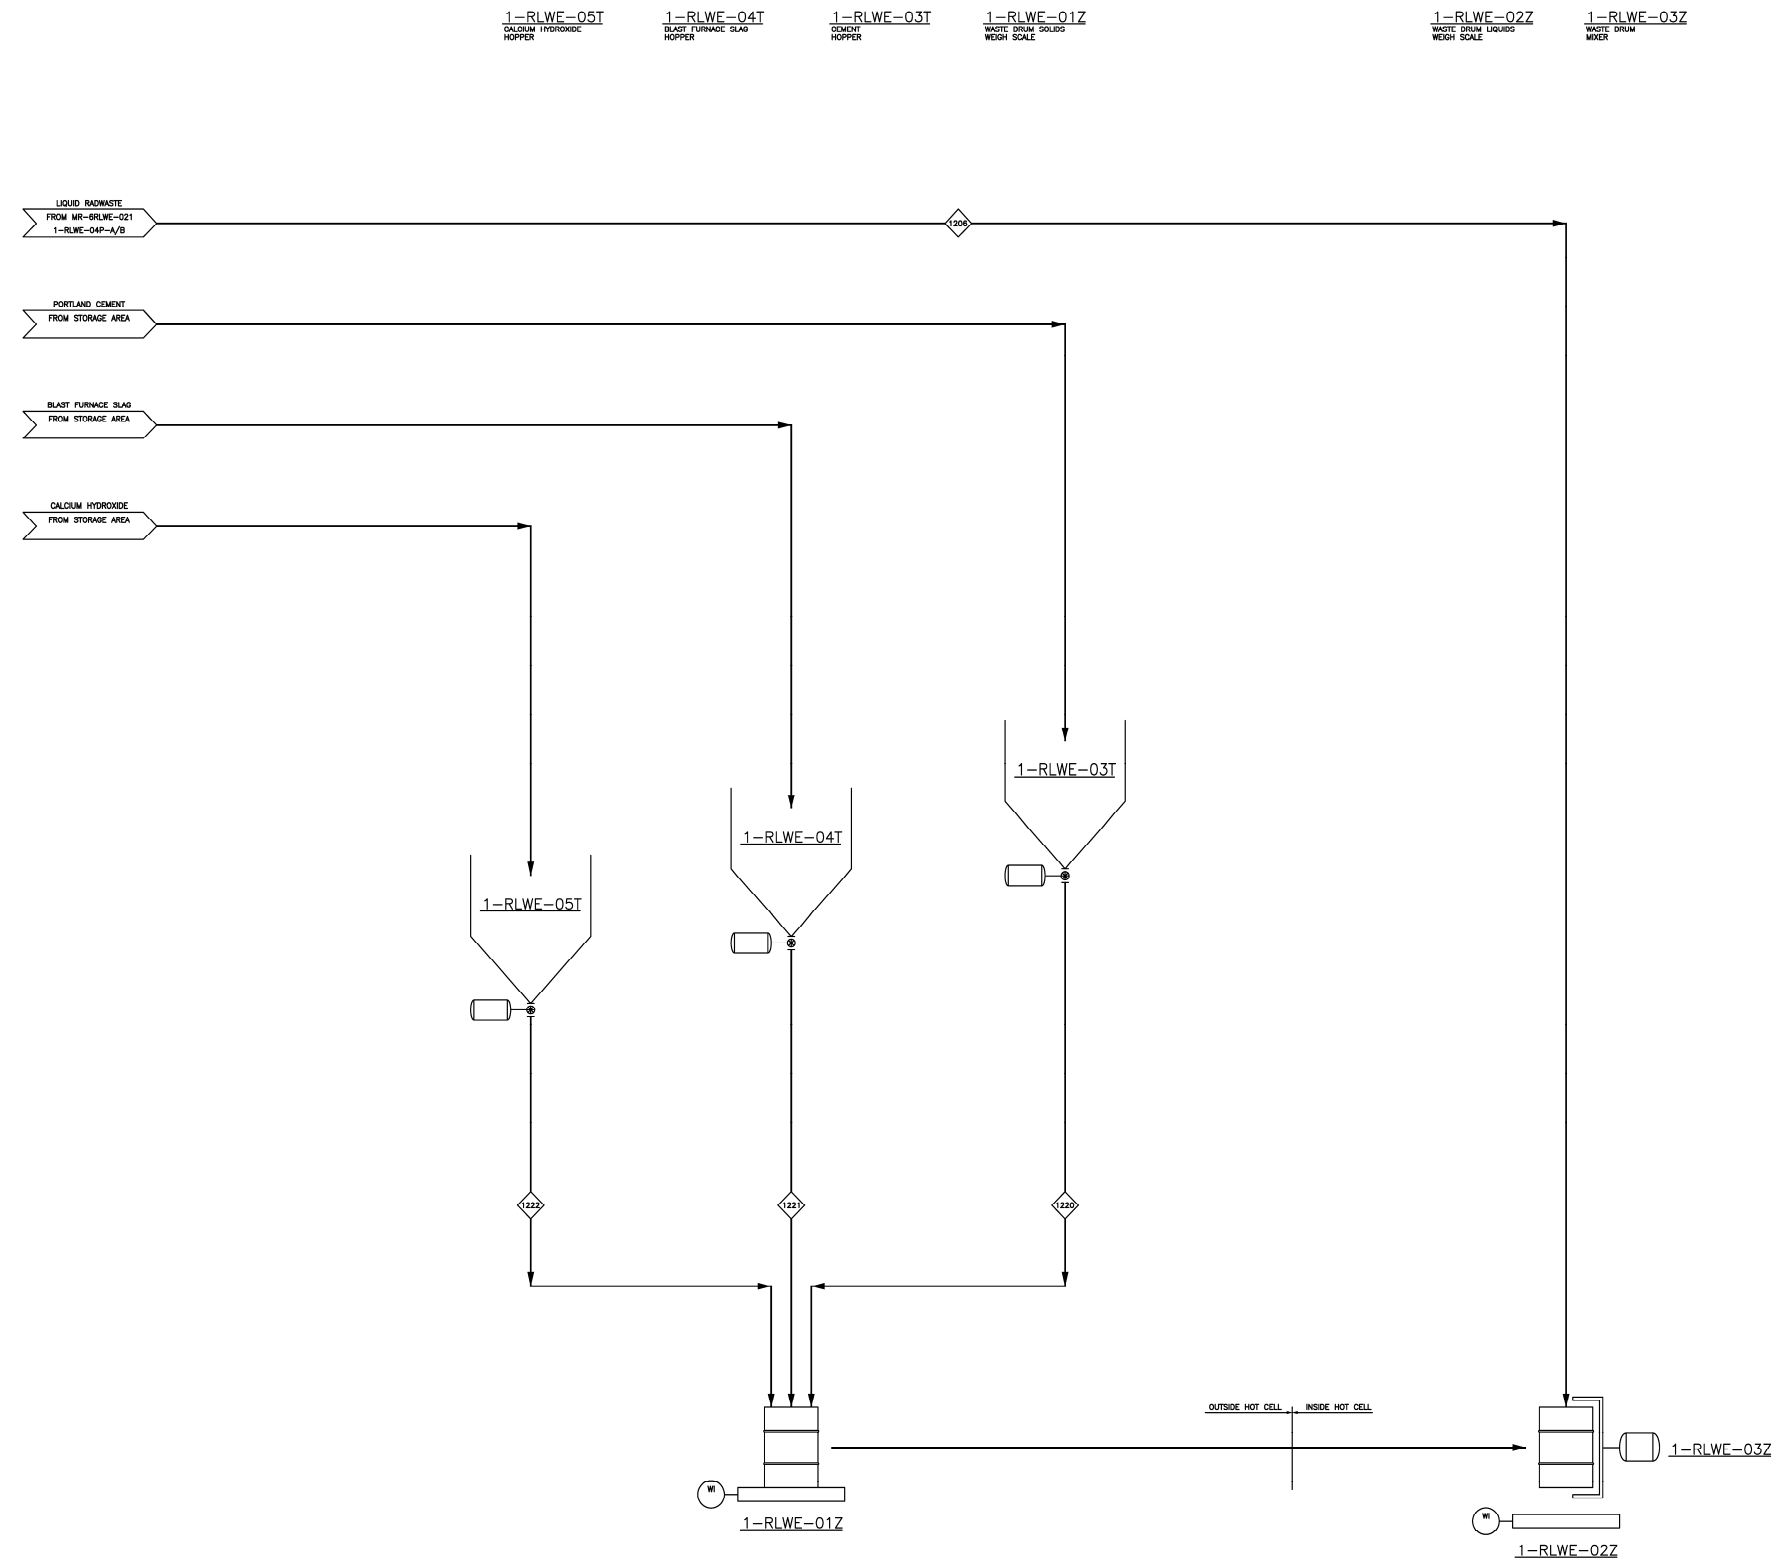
1-RLWE-05T
CALCIUM HYDROXIDE
HOPPER

1-RLWE-04T
BLAST FURNACE SLAG
HOPPER

1-RLWE-03T
CEMENT
HOPPER

1-RLWE-01Z
WASTE DRUM SOLIDS
WEIGH SCALE

1-RLWE-02Z
WASTE DRUM LIQUIDS
WEIGH SCALE

1-RLWE-03Z
WASTE DRUM
MIXER

LIQUID RADWASTE
FROM MR-6RLWE-021
1-RLWE-04P-A/B

1206

PORTLAND CEMENT
FROM STORAGE AREA

BLAST FURNACE SLAG
FROM STORAGE AREA

CALCIUM HYDROXIDE
FROM STORAGE AREA

1-RLWE-03T

1-RLWE-04T

1-RLWE-05T

1222

1221

1220

OUTSIDE HOT CELL

INSIDE HOT CELL

WI

1-RLWE-01Z

1-RLWE-03Z

WI

1-RLWE-02Z